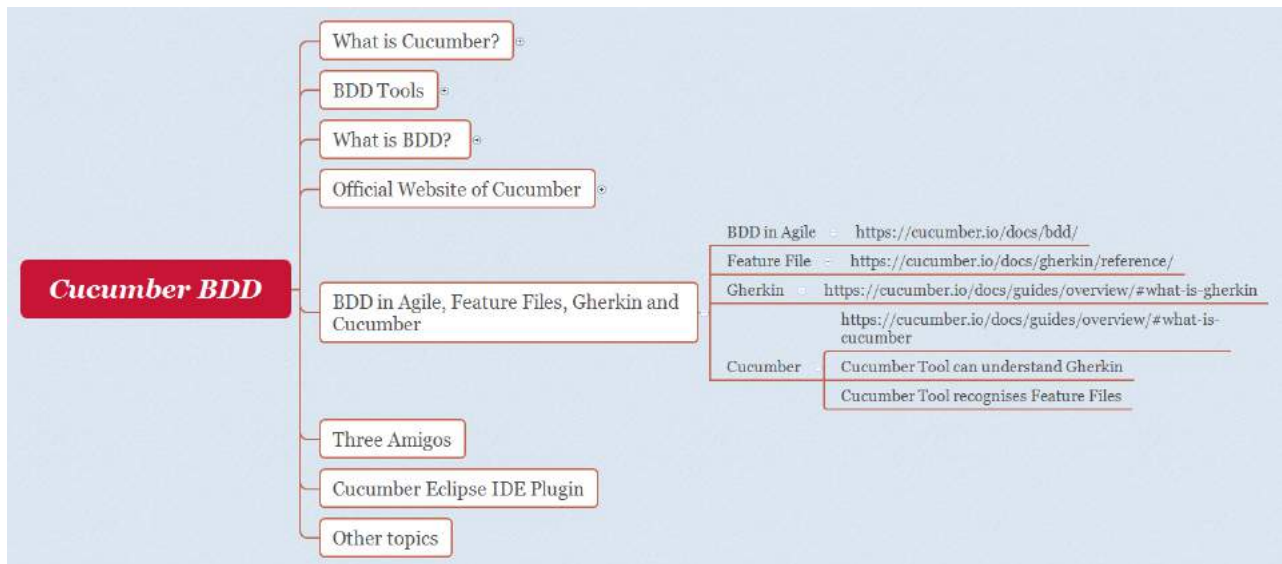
Cucumber BDD

What is Cucumber?

BDD Tools

What is BDD?

Official Website of Cucumber

BDD in Agile, Feature Files, Gherkin and Cucumber

BDD in Agile https://cucumber.io/docs/bdd/

Feature File https://cucumber.io/docs/gherkin/reference/

Gherkin https://cucumber.io/docs/guides/overview/#what-is-gherkin

Cucumber https://cucumber.io/docs/guides/overview/#what-is-cucumber

Cucumber Tool can understand Gherkin

Cucumber Tool recognises Feature Files

Three Amigos

Cucumber Eclipse IDE Plugin

Other topics